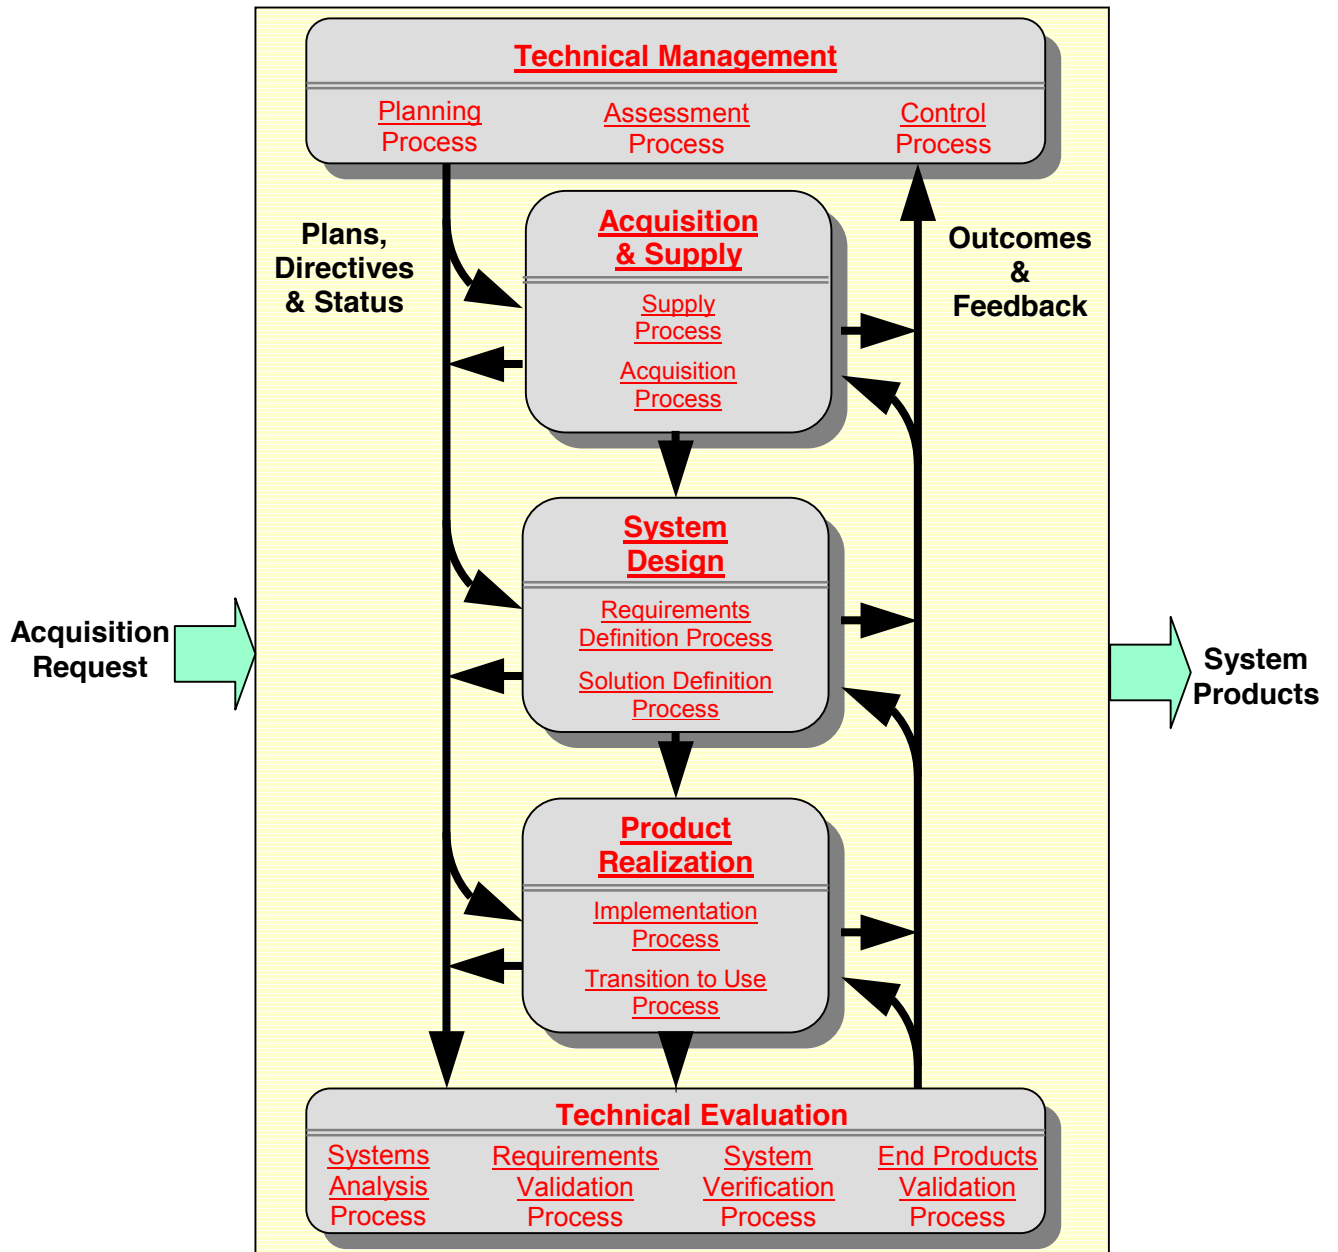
Technical Management

Planning Process

Assessment Process

Control Process

Plans, Directives & Status

Outcomes & Feedback

Acquisition & Supply

Supply Process

Acquisition Process

System Design

Requirements Definition Process

Solution Definition Process

Acquisition Request

System Products

Product Realization

Implementation Process

Transition to Use Process

Technical Evaluation

Systems Analysis Process

Requirements Validation Process

System Verification Process

End Products Validation Process